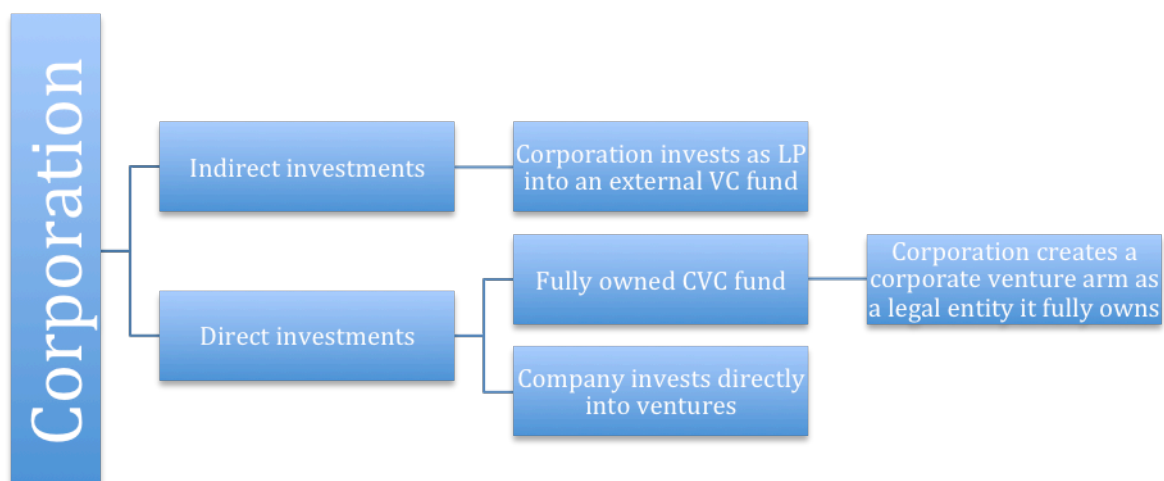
Corporation

Indirect investments

Corporation invests as LP into an external VC fund

Direct investments

Fully owned CVC fund

Corporation creates a corporate venture arm as a legal entity it fully owns

Company invests directly into ventures